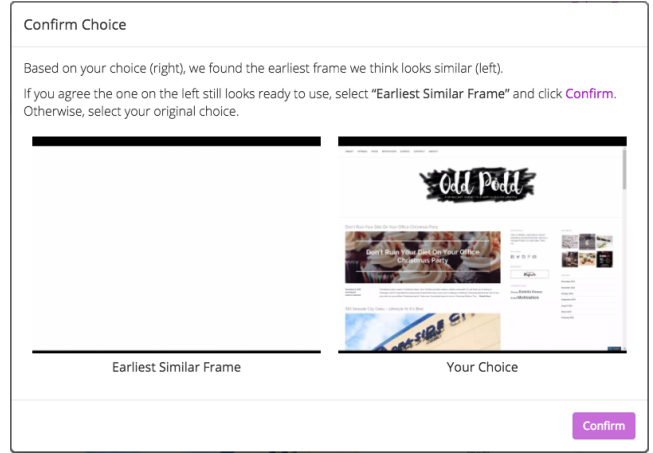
Confirm Choice

Based on your choice (right), we found the earliest frame we think looks similar (left).

If you agree the one on the left still looks ready to use, select "Earliest Similar Frame" and click Confirm. Otherwise, select your original choice.

Odd Podd

Don't Ruin Your Diet On Your Office Christmas Party

Earliest Similar Frame

Your Choice

Confirm